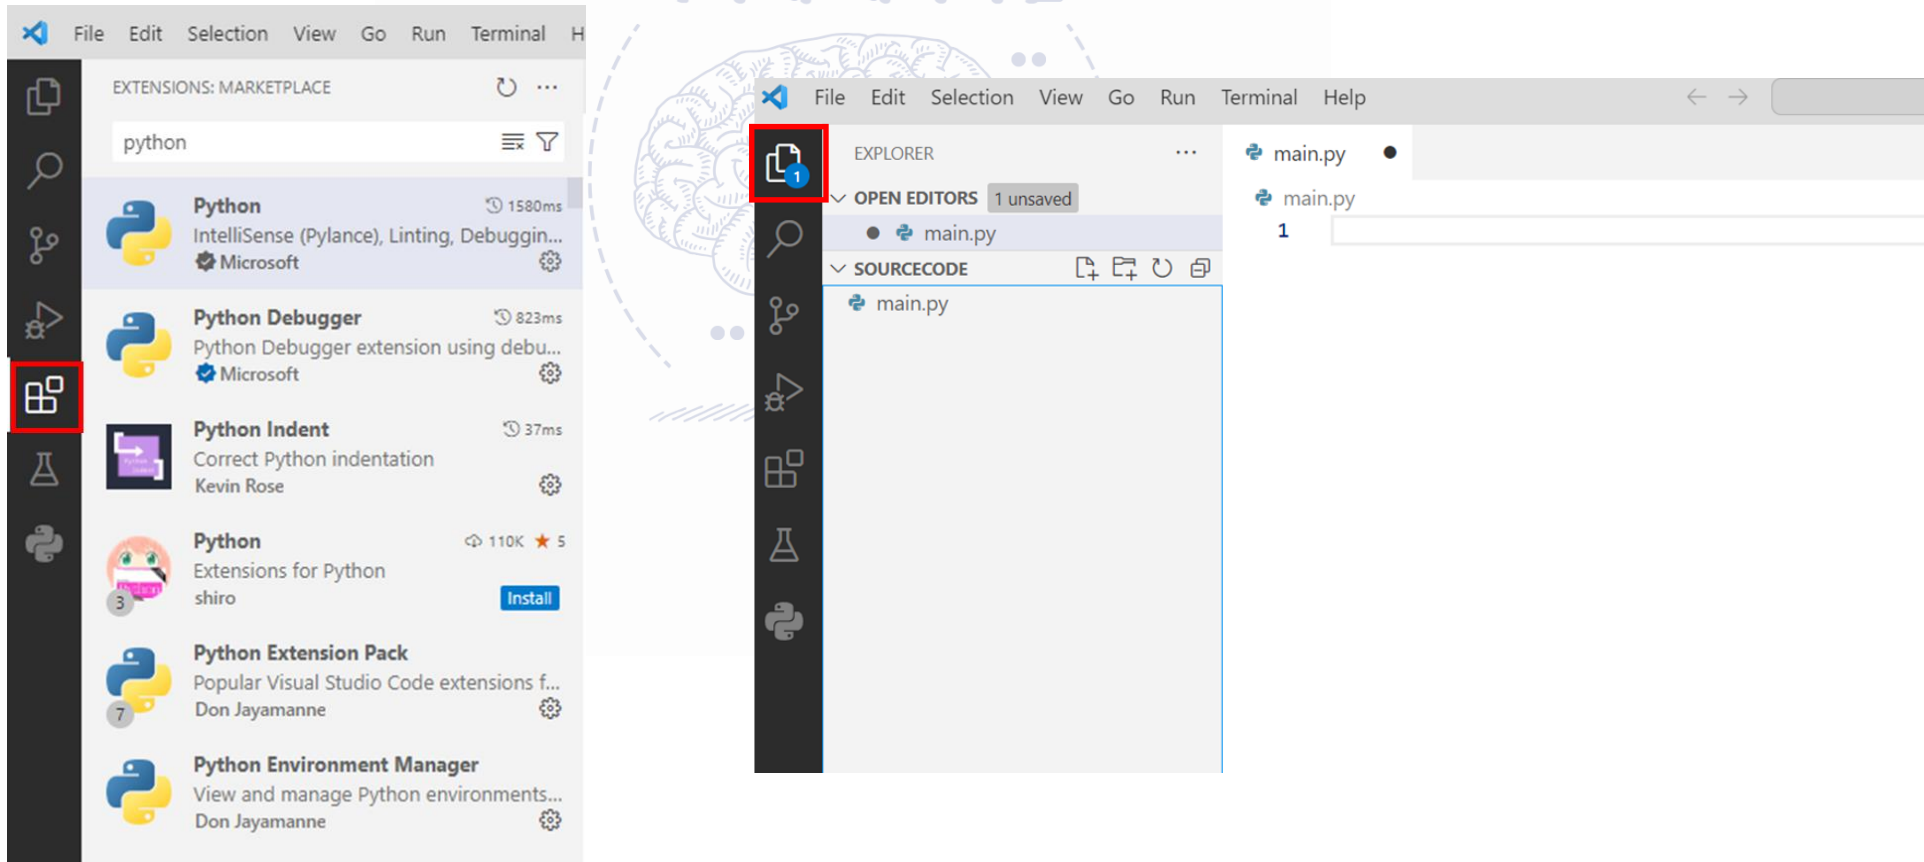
File Edit Selection View Go Run Terminal H

EXTENSIONS: MARKETPLACE

python

Python 1580ms
IntelliSense (Pylance), Linting, Debuggin...
Microsoft

Python Debugger 823ms
Python Debugger extension using debu...
Microsoft

Python Indent 37ms
Correct Python indentation
Kevin Rose

Python 110K 5
Extensions for Python
shiro Install
3

Python Extension Pack
Popular Visual Studio Code extensions f...
Don Jayamanne
7

Python Environment Manager
View and manage Python environments...
Don Jayamanne

File Edit Selection View Go Run Terminal Help

1

EXPLORER ...

OPEN EDITORS 1 unsaved

main.py

SOURCECODE

main.py

main.py

main.py

1